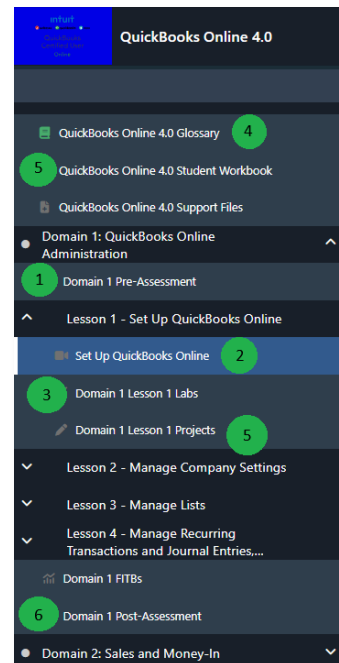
intuit
QuickBooks Certified User Online

QuickBooks Online 4.0

QuickBooks Online 4.0 Glossary
4
5
QuickBooks Online 4.0 Student Workbook
QuickBooks Online 4.0 Support Files
Domain 1: QuickBooks Online Administration
1
Domain 1 Pre-Assessment
Lesson 1 - Set Up QuickBooks Online
Set Up QuickBooks Online
2
3
Domain 1 Lesson 1 Labs
Domain 1 Lesson 1 Projects
5
Lesson 2 - Manage Company Settings
Lesson 3 - Manage Lists
Lesson 4 - Manage Recurring Transactions and Journal Entries,...
Domain 1 FITBs
6
Domain 1 Post-Assessment
Domain 2: Sales and Money-In